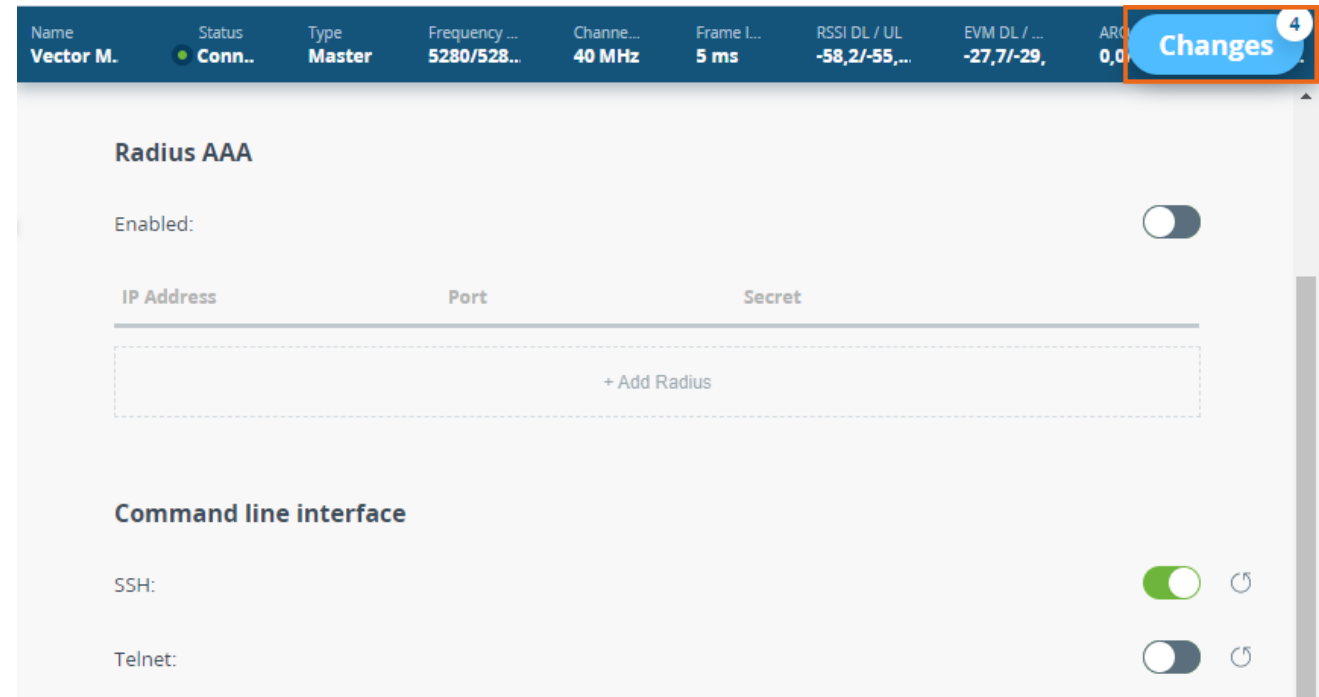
Name
Vector M.

Status
Conn..

Type
Master

Frequency ...
5280/528...

Channe...
40 MHz

Frame l...
5 ms

RSSI DL / UL
-58,2/-55,...

EVM DL / ...
-27,7/-29,

AR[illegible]
0,0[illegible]

Changes 4

Radius AAA

Enabled:

| IP Address | Port | Secret |
|---|---|---|

+ Add Radius

Command line interface

SSH:

Telnet: